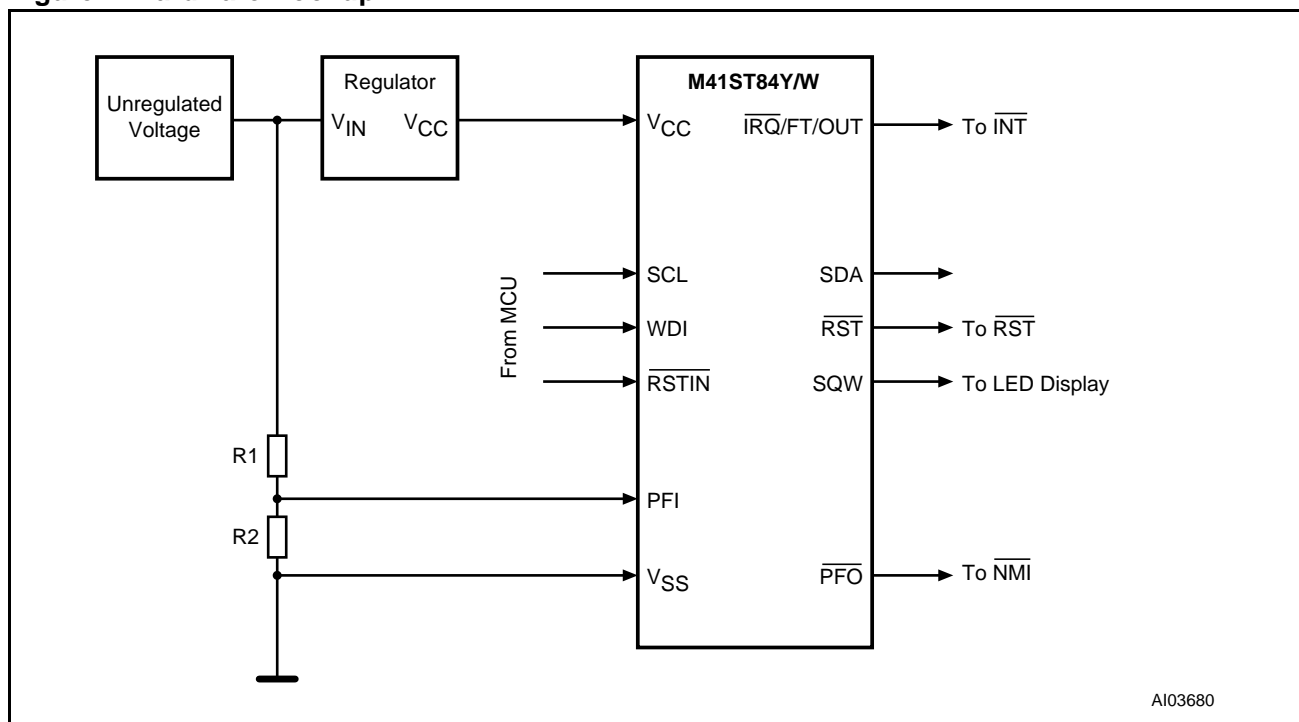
Unregulated Voltage

Regulator

$V_{IN}$ $V_{CC}$

M41ST84Y/W

$V_{CC}$

$\overline{IRQ}$/FT/OUT

To $\overline{INT}$

From MCU

SCL

SDA

WDI

$\overline{RST}$

To $\overline{RST}$

$\overline{RSTIN}$

SQW

To LED Display

R1

PFI

R2

$V_{SS}$

$\overline{PFO}$

To $\overline{NMI}$

AI03680